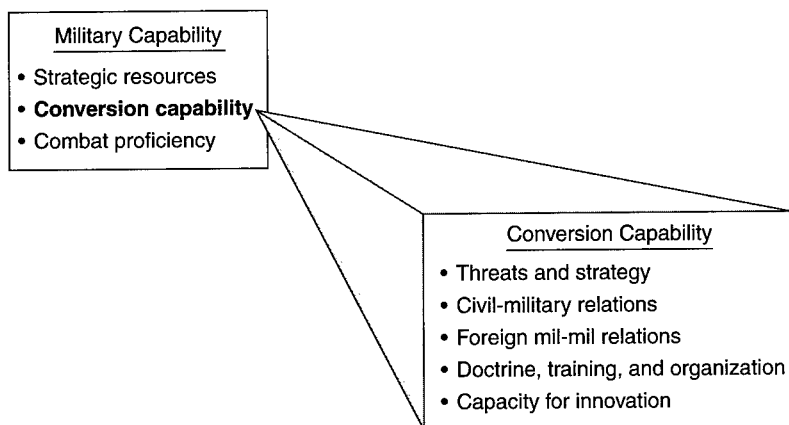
Military Capability

• Strategic resources
• **Conversion capability**
• Combat proficiency

Conversion Capability

• Threats and strategy
• Civil-military relations
• Foreign mil-mil relations
• Doctrine, training, and organization
• Capacity for innovation